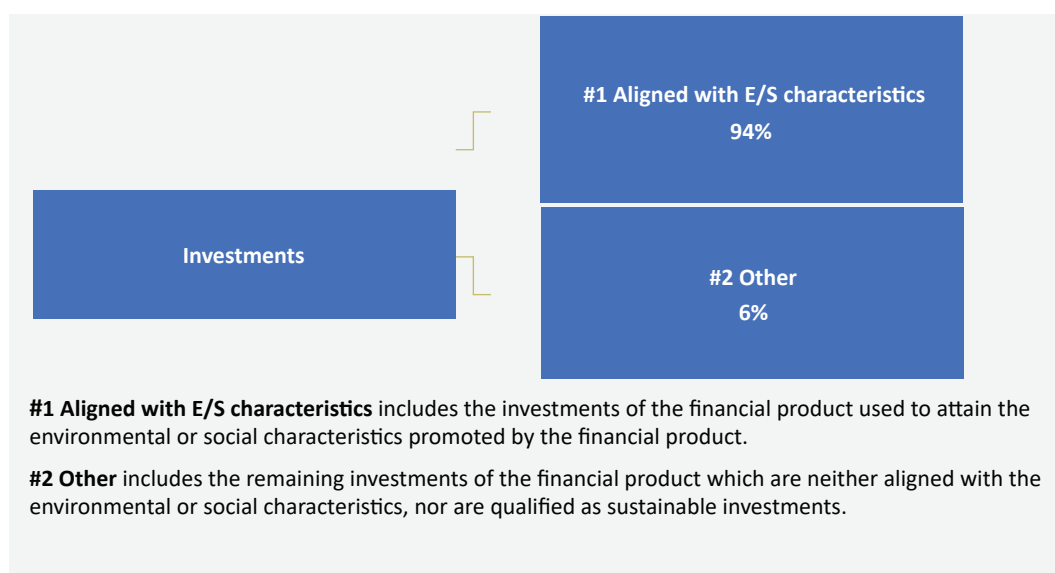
Investments

#1 Aligned with E/S characteristics
94%

#2 Other
6%

**#1 Aligned with E/S characteristics** includes the investments of the financial product used to attain the environmental or social characteristics promoted by the financial product.

**#2 Other** includes the remaining investments of the financial product which are neither aligned with the environmental or social characteristics, nor are qualified as sustainable investments.